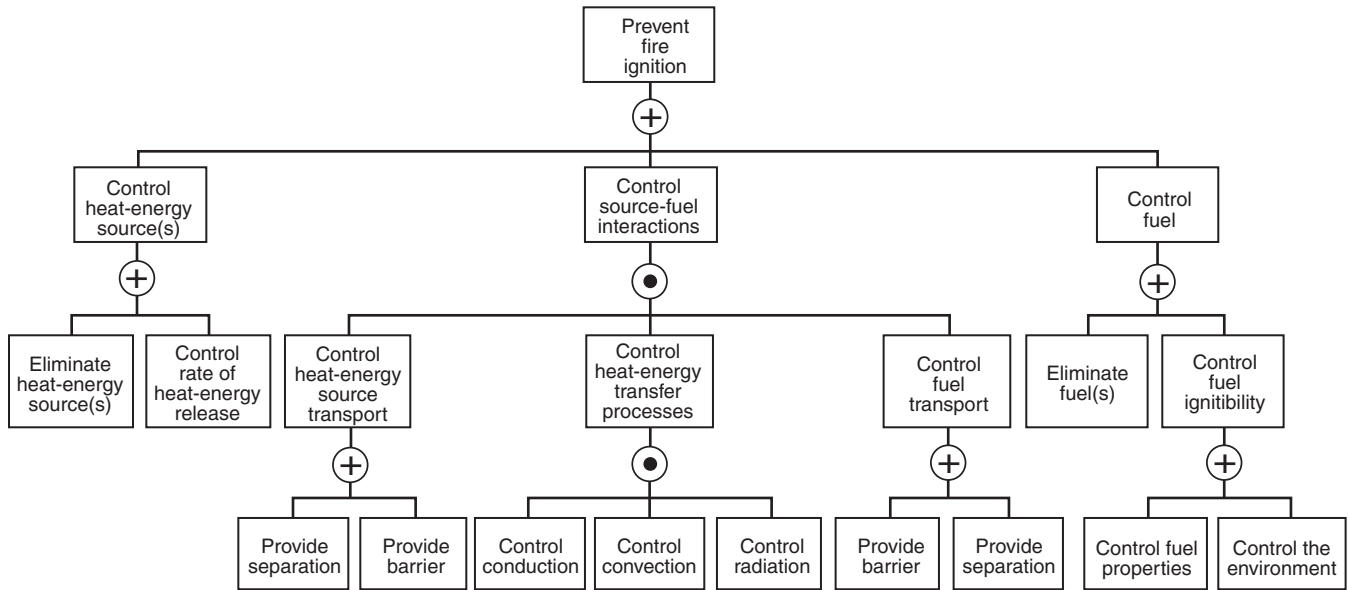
Prevent fire ignition

Control heat-energy source(s)

Control source-fuel interactions

Control fuel

Eliminate heat-energy source(s)

Control rate of heat-energy release

Control heat-energy source transport

Control heat-energy transfer processes

Control fuel transport

Eliminate fuel(s)

Control fuel ignitibility

Provide separation

Provide barrier

Control conduction

Control convection

Control radiation

Provide barrier

Provide separation

Control fuel properties

Control the environment